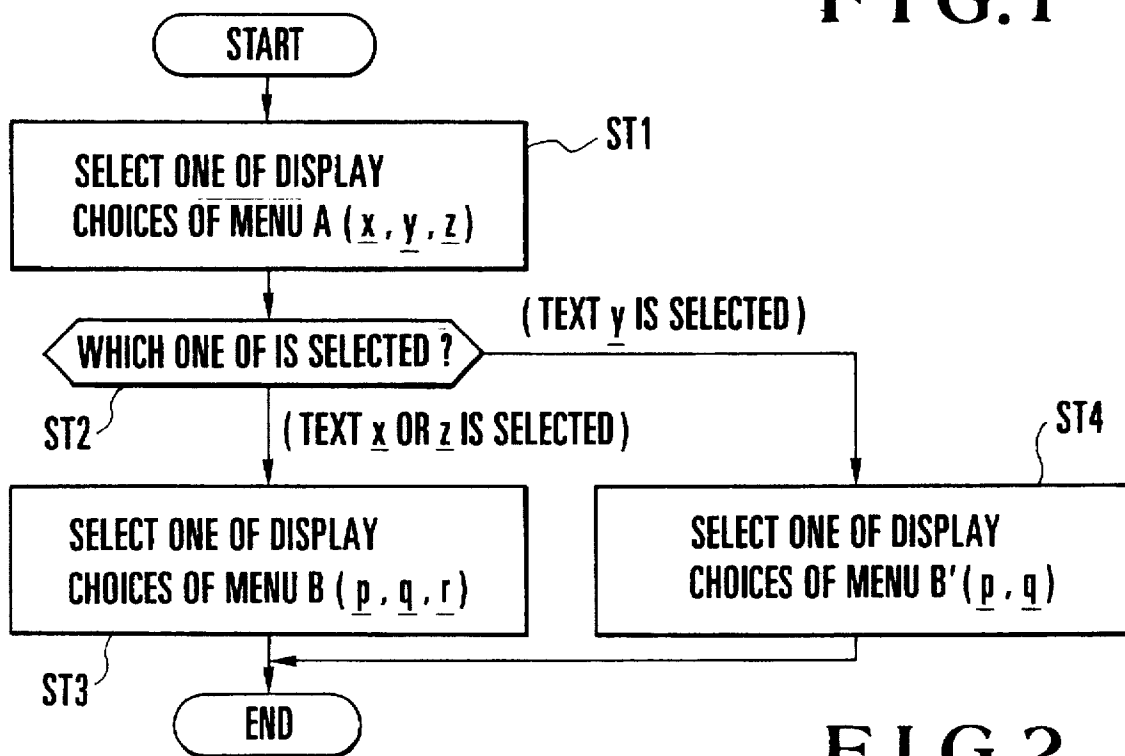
FIG.1

START

ST1

SELECT ONE OF DISPLAY CHOICES OF MENU A ( x , y , z )

( TEXT y IS SELECTED )

WHICH ONE OF IS SELECTED ?

ST2

( TEXT x OR z IS SELECTED )

ST4

SELECT ONE OF DISPLAY CHOICES OF MENU B ( p , q , r )

SELECT ONE OF DISPLAY CHOICES OF MENU B' ( p , q )

ST3

END

FIG.2